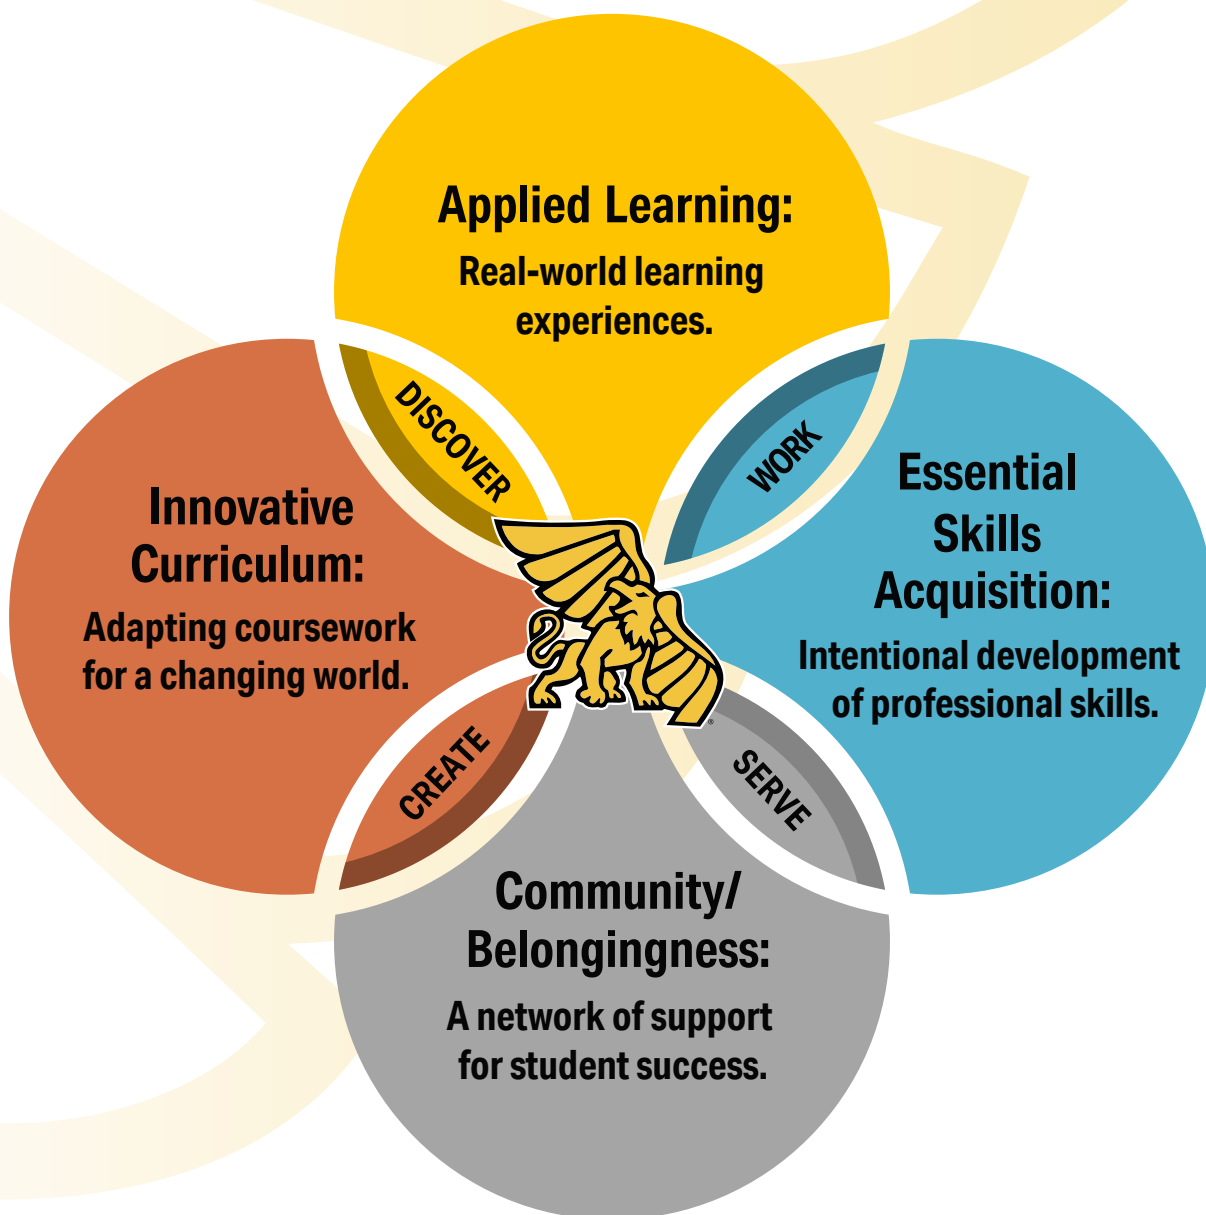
Applied Learning:
Real-world learning experiences.

DISCOVER

WORK

Innovative Curriculum:
Adapting coursework for a changing world.

Essential Skills Acquisition:
Intentional development of professional skills.

CREATE

SERVE

Community/ Belongingness:
A network of support for student success.